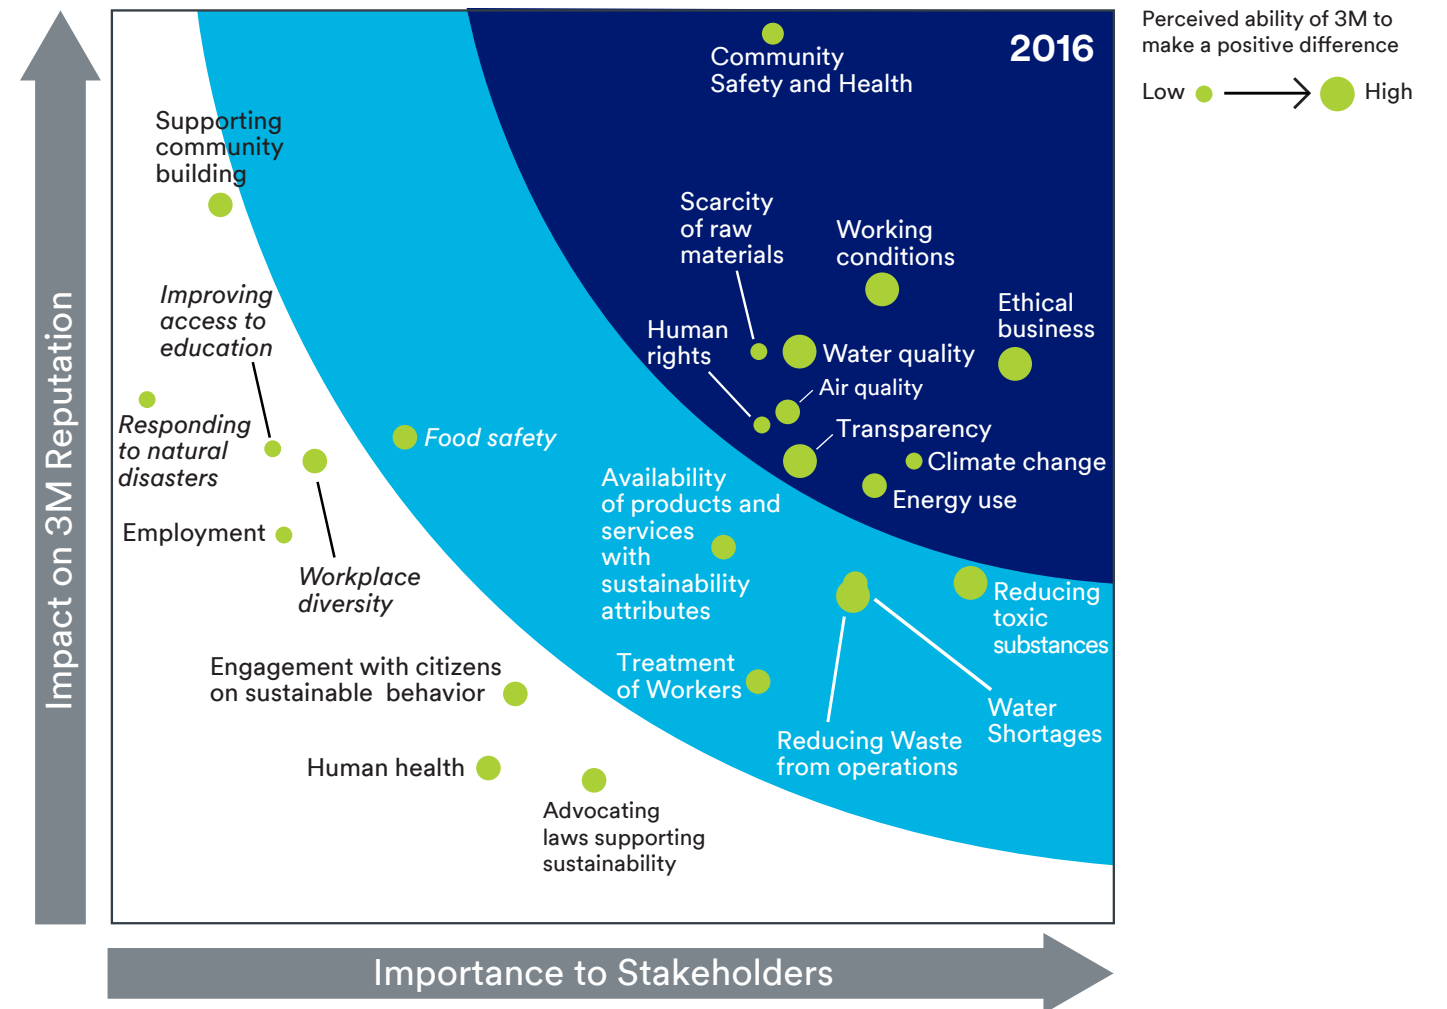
Perceived ability of 3M to make a positive difference

Low → High

2016

Community Safety and Health

Supporting community building

Scarcity of raw materials

Working conditions

Ethical business

Human rights

Water quality

Air quality

Improving access to education

Responding to natural disasters

Food safety

Transparency

Climate change

Energy use

Availability of products and services with sustainability attributes

Employment

Workplace diversity

Reducing toxic substances

Engagement with citizens on sustainable behavior

Treatment of Workers

Water Shortages

Reducing Waste from operations

Human health

Advocating laws supporting sustainability

Impact on 3M Reputation

Importance to Stakeholders